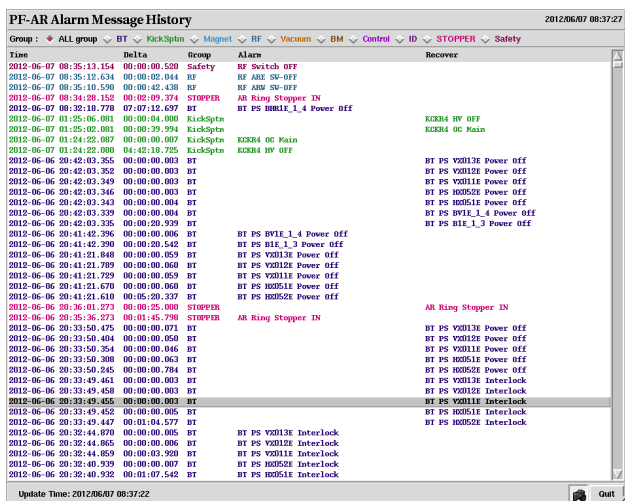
PF-AR Alarm Message History
2012/06/07 08:37:27

Group : ALL group BT KickSptm Magnet RF Vacuum BM Control ID STOPPER Safety

| Time | Delta | Group | Alarm | Recover |
|---|---|---|---|---|
| 2012-06-07 08:35:13.154 | 00:00:00.520 | Safety | RF Switch OFF | |
| 2012-06-07 08:35:12.634 | 00:00:02.044 | RF | RF ARE SW-OFF | |
| 2012-06-07 08:35:10.590 | 00:00:42.430 | RF | RF ARW SW-OFF | |
| 2012-06-07 08:34:28.152 | 00:02:09.374 | STOPPER | AR Ring Stopper IN | |
| 2012-06-07 08:32:18.778 | 07:07:12.697 | BT | BT PS BHR1E_1_4 Power Off | |
| 2012-06-07 01:25:06.081 | 00:00:04.000 | KickSptm | | KCKR4 HV OFF |
| 2012-06-07 01:25:02.081 | 00:00:39.994 | KickSptm | | KCKR4 OC Main |
| 2012-06-07 01:24:22.087 | 00:00:00.007 | KickSptm | KCKR4 OC Main | |
| 2012-06-07 01:24:22.080 | 04:42:18.725 | KickSptm | KCKR4 HV OFF | |
| 2012-06-06 20:42:03.355 | 00:00:00.003 | BT | | BT PS VX013E Power Off |
| 2012-06-06 20:42:03.352 | 00:00:00.003 | BT | | BT PS VX012E Power Off |
| 2012-06-06 20:42:03.349 | 00:00:00.003 | BT | | BT PS VX011E Power Off |
| 2012-06-06 20:42:03.346 | 00:00:00.003 | BT | | BT PS HX052E Power Off |
| 2012-06-06 20:42:03.343 | 00:00:00.004 | BT | | BT PS HX051E Power Off |
| 2012-06-06 20:42:03.339 | 00:00:00.004 | BT | | BT PS BV1E_1_4 Power Off |
| 2012-06-06 20:42:03.335 | 00:00:20.939 | BT | | BT PS B1E_1_3 Power Off |
| 2012-06-06 20:41:42.396 | 00:00:00.006 | BT | BT PS BV1E_1_4 Power Off | |
| 2012-06-06 20:41:42.390 | 00:00:20.542 | BT | BT PS B1E_1_3 Power Off | |
| 2012-06-06 20:41:21.848 | 00:00:00.059 | BT | BT PS VX013E Power Off | |
| 2012-06-06 20:41:21.789 | 00:00:00.060 | BT | BT PS VX012E Power Off | |
| 2012-06-06 20:41:21.729 | 00:00:00.059 | BT | BT PS VX011E Power Off | |
| 2012-06-06 20:41:21.670 | 00:00:00.060 | BT | BT PS HX051E Power Off | |
| 2012-06-06 20:41:21.610 | 00:05:20.337 | BT | BT PS HX052E Power Off | |
| 2012-06-06 20:36:01.273 | 00:00:25.000 | STOPPER | | AR Ring Stopper IN |
| 2012-06-06 20:35:36.273 | 00:01:45.798 | STOPPER | AR Ring Stopper IN | |
| 2012-06-06 20:33:50.475 | 00:00:00.071 | BT | | BT PS VX013E Power Off |
| 2012-06-06 20:33:50.404 | 00:00:00.050 | BT | | BT PS VX012E Power Off |
| 2012-06-06 20:33:50.354 | 00:00:00.046 | BT | | BT PS VX011E Power Off |
| 2012-06-06 20:33:50.308 | 00:00:00.063 | BT | | BT PS HX051E Power Off |
| 2012-06-06 20:33:50.245 | 00:00:00.784 | BT | | BT PS HX052E Power Off |
| 2012-06-06 20:33:49.461 | 00:00:00.003 | BT | | BT PS VX013E Interlock |
| 2012-06-06 20:33:49.458 | 00:00:00.003 | BT | | BT PS VX012E Interlock |
| 2012-06-06 20:33:49.455 | 00:00:00.003 | BT | | BT PS VX011E Interlock |
| 2012-06-06 20:33:49.452 | 00:00:00.005 | BT | | BT PS HX051E Interlock |
| 2012-06-06 20:33:49.447 | 00:01:04.577 | BT | | BT PS HX052E Interlock |
| 2012-06-06 20:32:44.870 | 00:00:00.005 | BT | BT PS VX013E Interlock | |
| 2012-06-06 20:32:44.865 | 00:00:00.006 | BT | BT PS VX012E Interlock | |
| 2012-06-06 20:32:44.859 | 00:00:03.920 | BT | BT PS VX011E Interlock | |
| 2012-06-06 20:32:40.939 | 00:00:00.007 | BT | BT PS HX052E Interlock | |
| 2012-06-06 20:32:40.932 | 00:01:07.542 | BT | BT PS HX051E Interlock | |

Update Time: 2012/06/07 08:37:22
Quit